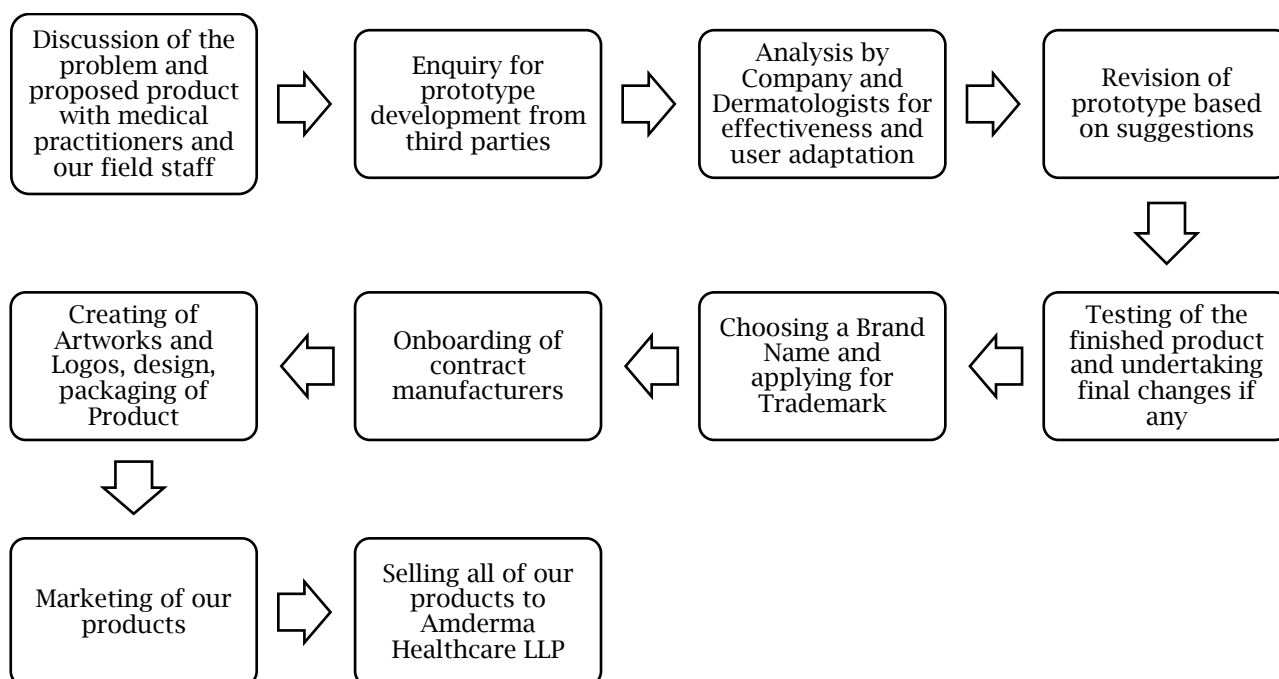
Discussion of the problem and proposed product with medical practitioners and our field staff

Enquiry for prototype development from third parties

Analysis by Company and Dermatologists for effectiveness and user adaptation

Revision of prototype based on suggestions

Testing of the finished product and undertaking final changes if any

Choosing a Brand Name and applying for Trademark

Onboarding of contract manufacturers

Creating of Artworks and Logos, design, packaging of Product

Marketing of our products

Selling all of our products to Amderma Healthcare LLP